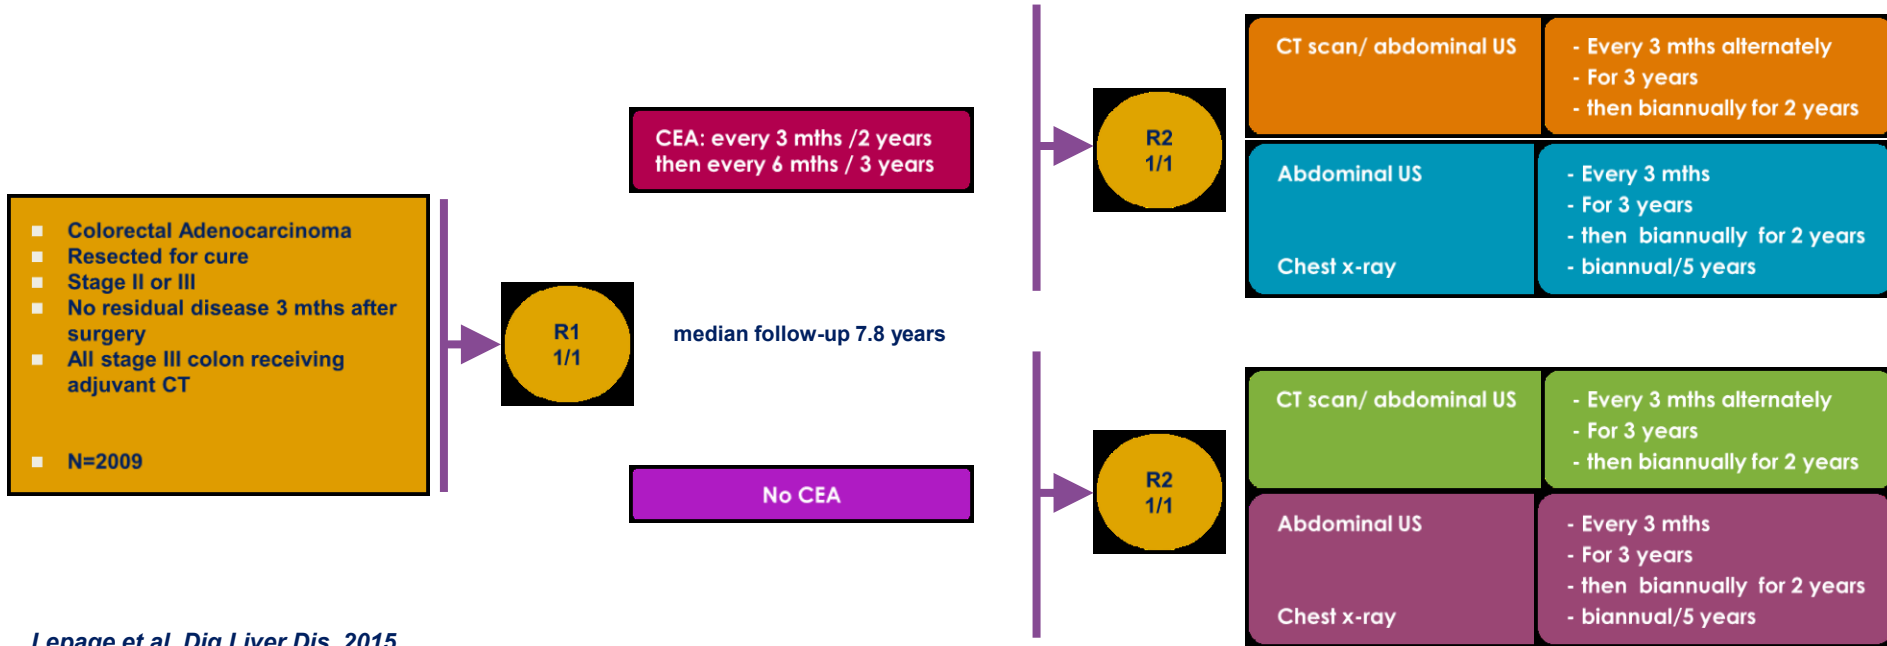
Colorectal Adenocarcinoma
Resected for cure
Stage II or III
No residual disease 3 mths after surgery
All stage III colon receiving adjuvant CT

N=2009

R1
1/1

CEA: every 3 mths /2 years
then every 6 mths / 3 years

median follow-up 7.8 years

No CEA

R2
1/1

CT scan/ abdominal US

- Every 3 mths alternately
- For 3 years
- then biannually for 2 years

Abdominal US

Chest x-ray

- Every 3 mths
- For 3 years
- then biannually for 2 years
- biannual/5 years

R2
1/1

CT scan/ abdominal US

- Every 3 mths alternately
- For 3 years
- then biannually for 2 years

Abdominal US

Chest x-ray

- Every 3 mths
- For 3 years
- then biannually for 2 years
- biannual/5 years

Lepage et al. Dig Liver Dis. 2015